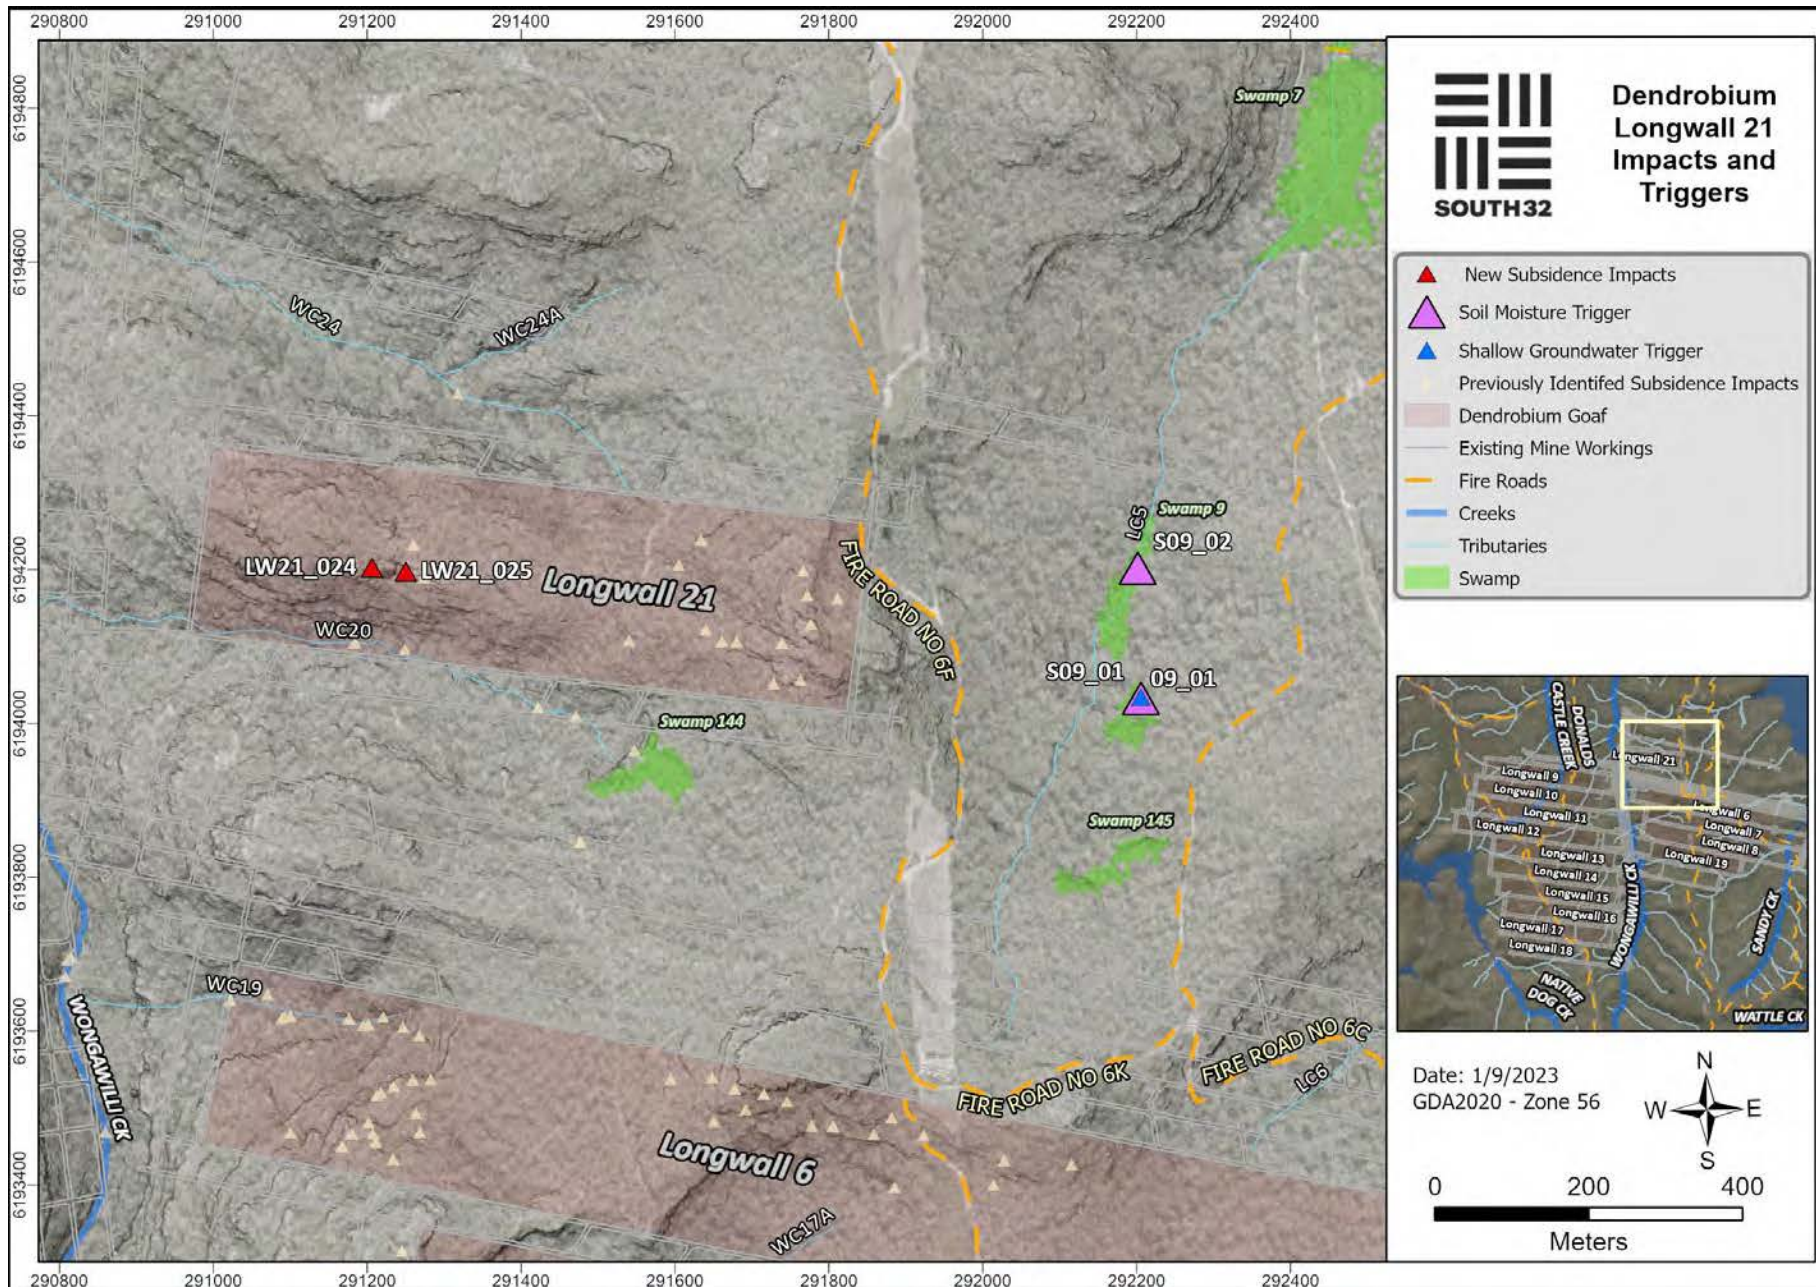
290800 291000 291200 291400 291600 291800 292000 292200 292400

6194800
6194600
6194400
6194200
6194000
6193800
6193600
6193400

Swamp 7
WC24
WC24A
Swamp 9
LC5
S09_02
LW21_024
LW21_025
Longwall 21
FIRE ROAD NO 6F
WC20
S09_01
09_01
Swamp 144
Swamp 145
WC19
WONGAWILLI CK
FIRE ROAD NO 6K
FIRE ROAD NO 6C
LC6
Longwall 6
WC17A

290800 291000 291200 291400 291600 291800 292000 292200 292400

SOUTH32

Dendrobium Longwall 21 Impacts and Triggers

New Subsidence Impacts
Soil Moisture Trigger
Shallow Groundwater Trigger
Previously Identifed Subsidence Impacts
Dendrobium Goaf
Existing Mine Workings
Fire Roads
Creeks
Tributaries
Swamp

DONALDS CASTLE CREEK
Longwall 21
Longwall 9
Longwall 10
Longwall 11
Longwall 12
Longwall 6
Longwall 7
Longwall 8
Longwall 19
Longwall 13
Longwall 14
Longwall 15
Longwall 16
Longwall 17
Longwall 18
WONGAWILLI CK
SANDY CK
NATIVE DOG CK
WATTLE CK

Date: 1/9/2023
GDA2020 - Zone 56

N
W
E
S

0 200 400
Meters